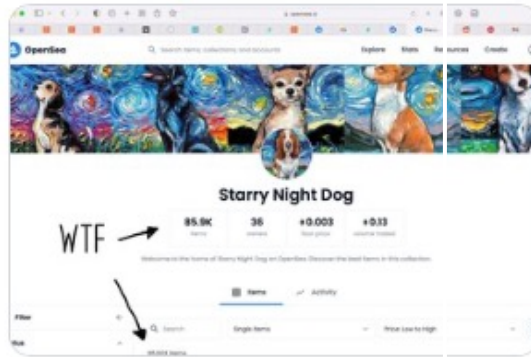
OpenSea

Search items, collections and accounts

Explore Stats Resources Create

Starry Night Dog

WTF

85.9K
items

36
owners

+0.003
floor price

+0.13
volume traded

Welcome to the home of Starry Night Dog on OpenSea. Discover the best items in this collection.

Items Activity

Filter

Status

Search

Single items

Price: Low to High

85,906 items